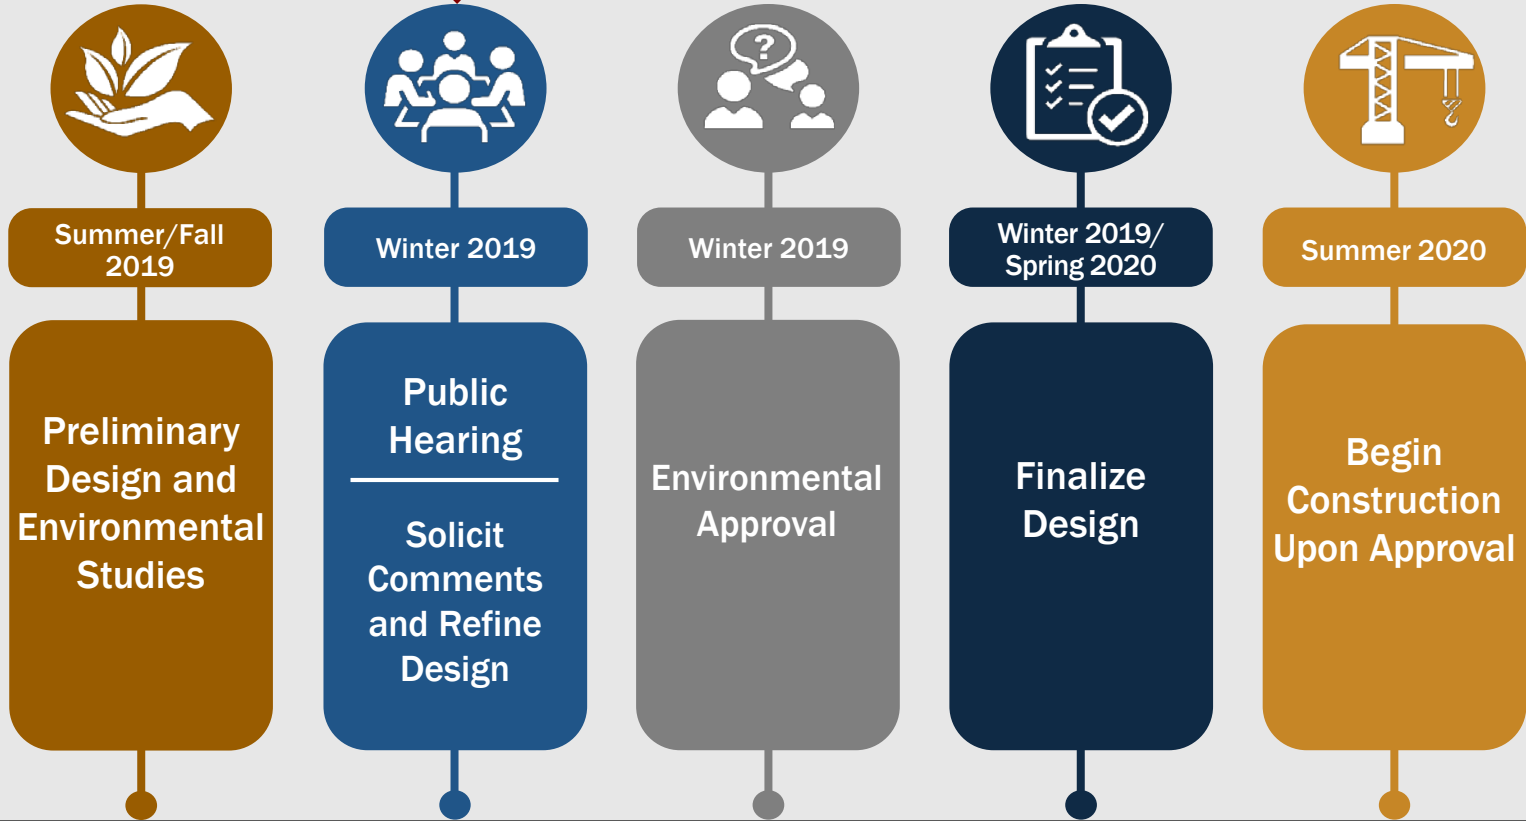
Summer/Fall 2019

Preliminary Design and Environmental Studies

Winter 2019

Public Hearing

Solicit Comments and Refine Design

Winter 2019

Environmental Approval

Winter 2019/ Spring 2020

Finalize Design

Summer 2020

Begin Construction Upon Approval